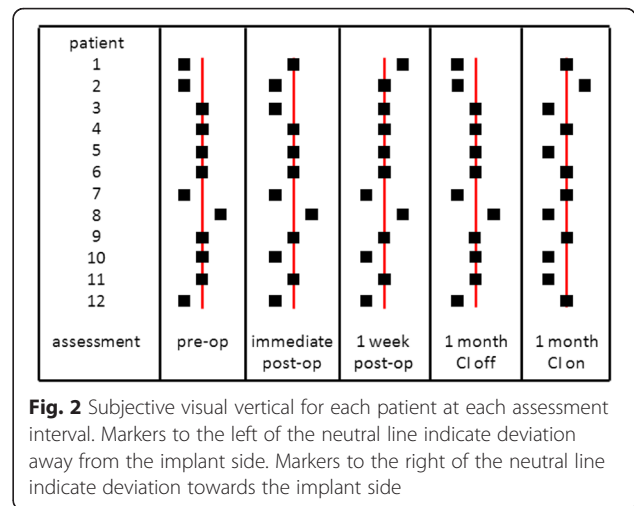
patient
1
2
3
4
5
6
7
8
9
10
11
12

assessment

pre-op

immediate post-op

1 week post-op

1 month CI off

1 month CI on

**Fig. 2** Subjective visual vertical for each patient at each assessment interval. Markers to the left of the neutral line indicate deviation away from the implant side. Markers to the right of the neutral line indicate deviation towards the implant side